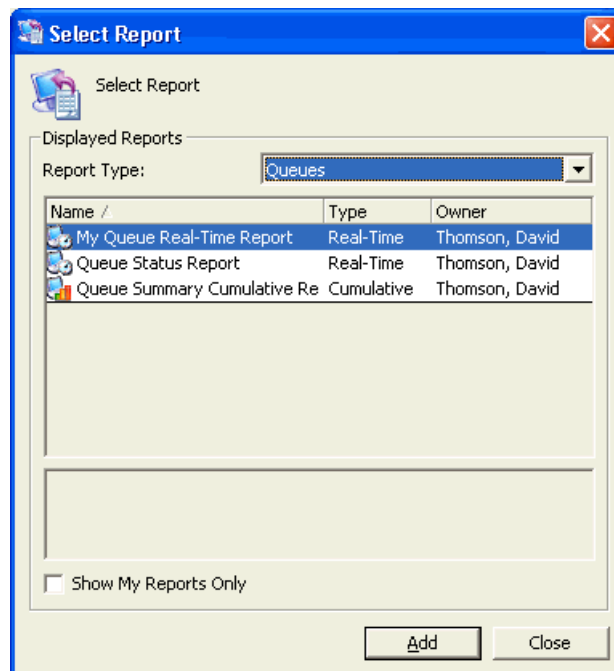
Select Report

Select Report

Displayed Reports

Report Type: Queues

| Name / | Type | Owner |
|---|---|---|
| My Queue Real-Time Report | Real-Time | Thomson, David |
| Queue Status Report | Real-Time | Thomson, David |
| Queue Summary Cumulative Re | Cumulative | Thomson, David |

Show My Reports Only

Add Close